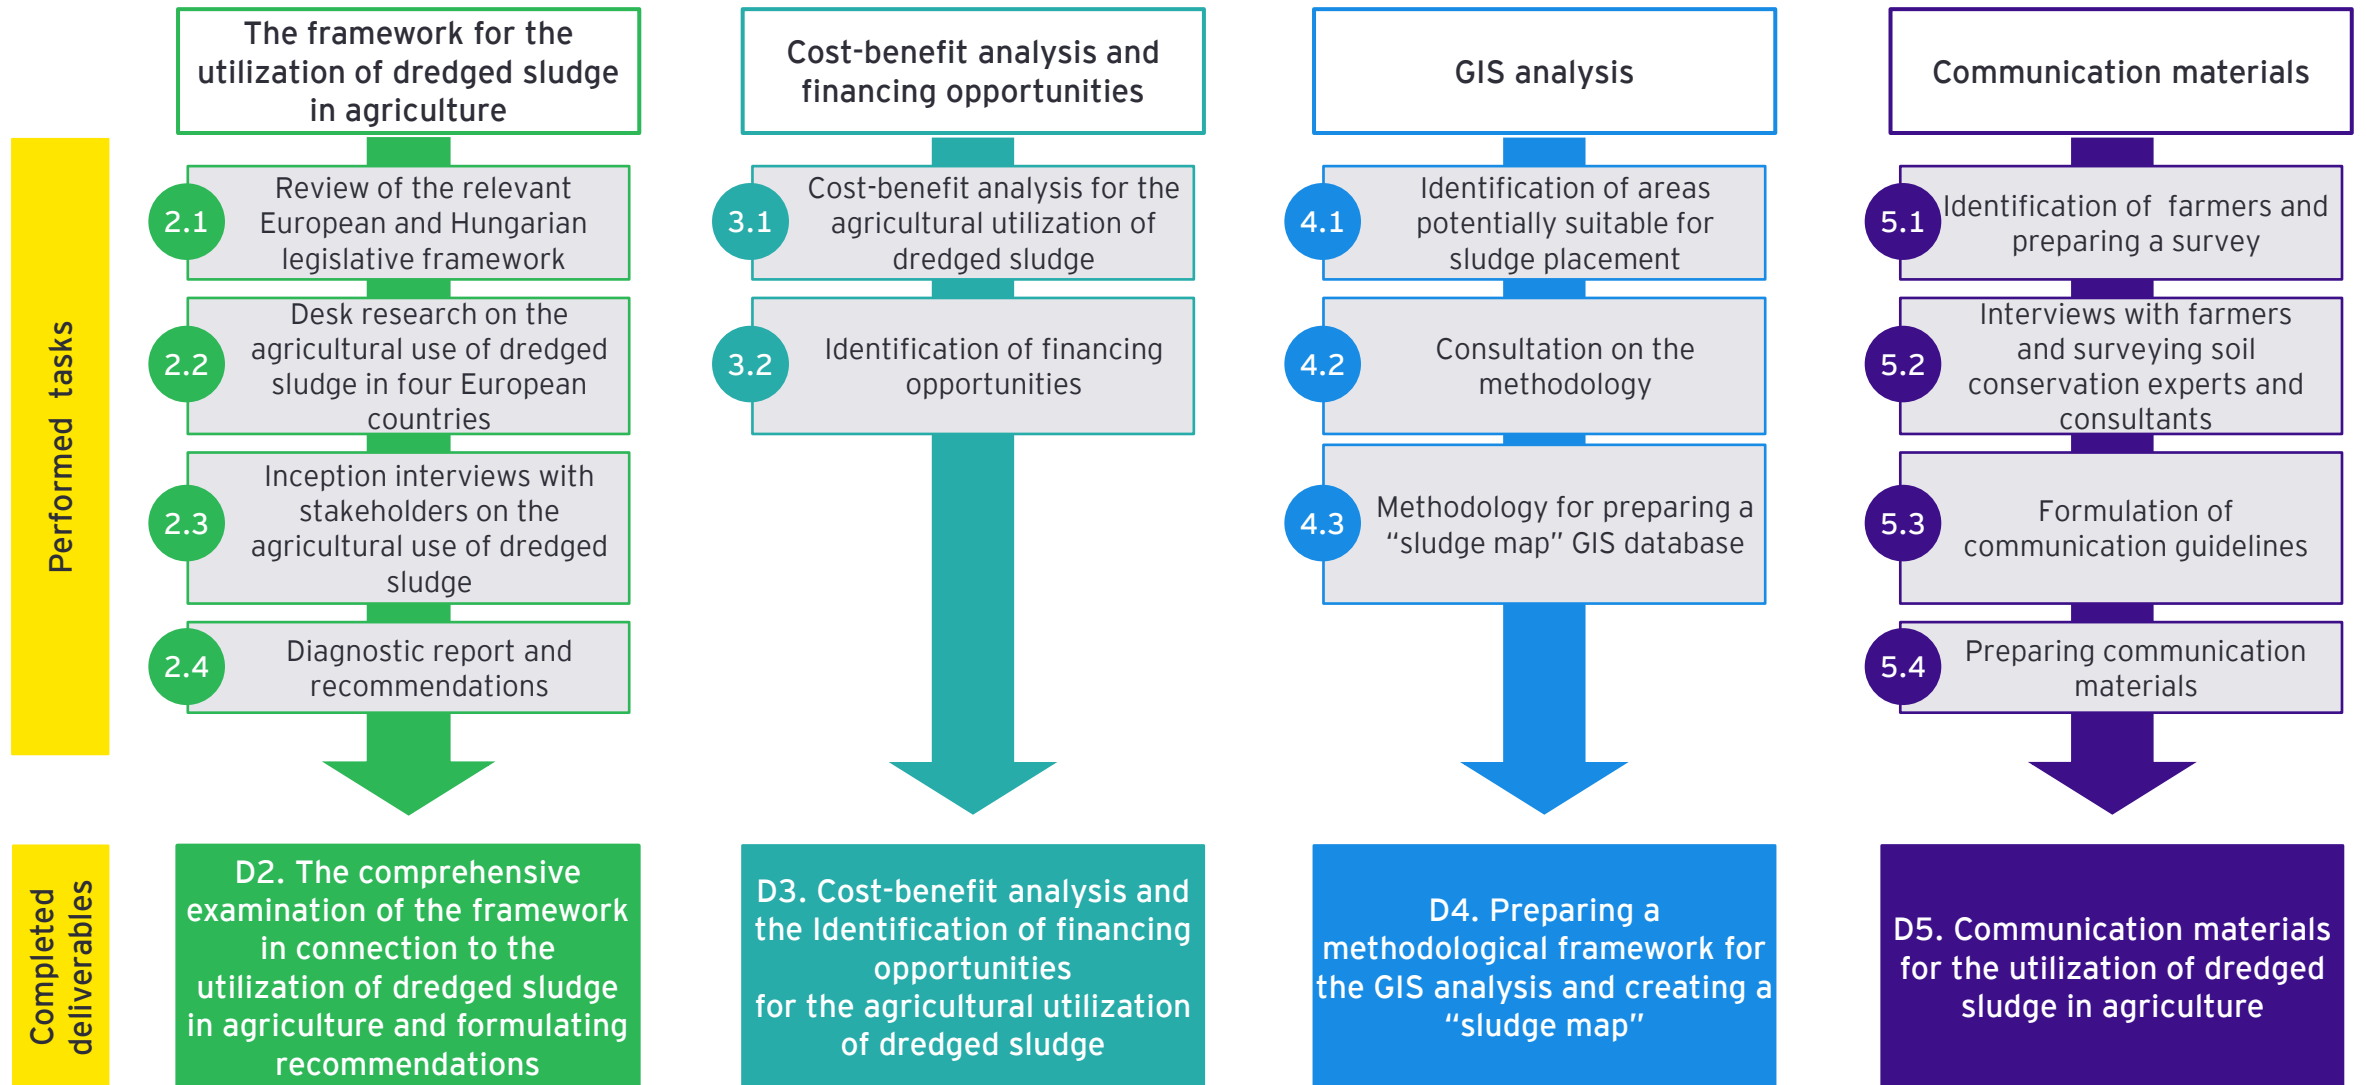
Performed tasks

The framework for the utilization of dredged sludge in agriculture

2.1 Review of the relevant European and Hungarian legislative framework

2.2 Desk research on the agricultural use of dredged sludge in four European countries

2.3 Inception interviews with stakeholders on the agricultural use of dredged sludge

2.4 Diagnostic report and recommendations

Cost-benefit analysis and financing opportunities

3.1 Cost-benefit analysis for the agricultural utilization of dredged sludge

3.2 Identification of financing opportunities

GIS analysis

4.1 Identification of areas potentially suitable for sludge placement

4.2 Consultation on the methodology

4.3 Methodology for preparing a “sludge map” GIS database

Communication materials

5.1 Identification of farmers and preparing a survey

5.2 Interviews with farmers and surveying soil conservation experts and consultants

5.3 Formulation of communication guidelines

5.4 Preparing communication materials

Completed deliverables

D2. The comprehensive examination of the framework in connection to the utilization of dredged sludge in agriculture and formulating recommendations

D3. Cost-benefit analysis and the Identification of financing opportunities for the agricultural utilization of dredged sludge

D4. Preparing a methodological framework for the GIS analysis and creating a “sludge map”

D5. Communication materials for the utilization of dredged sludge in agriculture